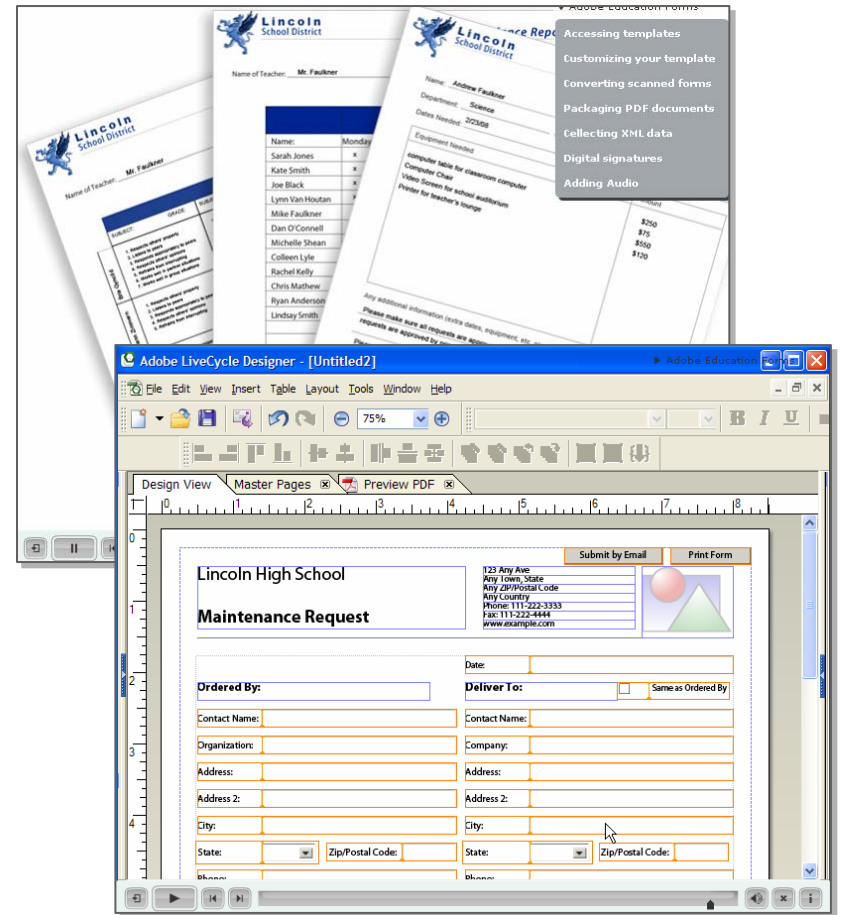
Lincoln
School District

Name of Teacher: Mr. Faulkner

SUBJECT: GRADE

Lincoln
School District

Name of Teacher: Mr. Faulkner

| Name: | Monday |
|---|---|
| Sarah Jones | x |
| Kate Smith | x |
| Joe Black | x |
| Lynn Van Houtan | x |
| Mike Faulkner | |
| Dan O'Connell | |
| Michelle Shean | |
| Colleen Lyle | |
| Rachel Kelly | |
| Chris Mathew | |
| Ryan Anderson | |
| Lindsay Smith | |

Lincoln
School District

Name: Andrew Faulkner
Department: Science
Dates Needed: 2/23/08

Equipment Needed

computer table for classroom computer
Computer Chair
Video Screen for school auditorium
Printer for teacher's lounge

$250
$75
$550
$120

Any additional information (extra dates, equipment, etc.)

Please make sure all requests are approved by

Adobe Education Forms

Accessing templates
Customizing your template
Converting scanned forms
Packaging PDF documents
Collecting XML data
Digital signatures
Adding Audio

Adobe LiveCycle Designer - [Untitled2]

Adobe Education Forms

File Edit View Insert Table Layout Tools Window Help

75%

Design View | Master Pages | Preview PDF

Submit by Email | Print Form

Lincoln High School

Maintenance Request

123 Any Ave
Any Town, State
Any ZIP/Postal Code
Any Country
Phone: 111-222-3333
Fax: 111-222-4444
www.example.com

Date:

Ordered By:

Deliver To: Same as Ordered By

Contact Name: | Contact Name:
Organization: | Company:
Address: | Address:
Address 2: | Address 2:
City: | City:
State: Zip/Postal Code: | State: Zip/Postal Code:
Phone: | Phone: